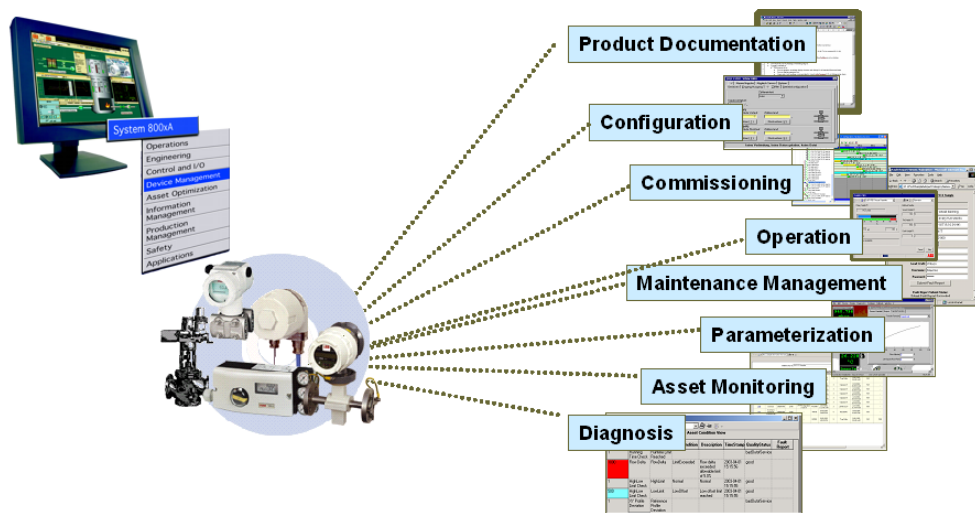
System 800xA

Operations

Engineering

Control and I/O

Device Management

Asset Optimization

Information Management

Production Management

Safety

Applications

Product Documentation

Configuration

Commissioning

Operation

Maintenance Management

Parameterization

Asset Monitoring

Diagnosis